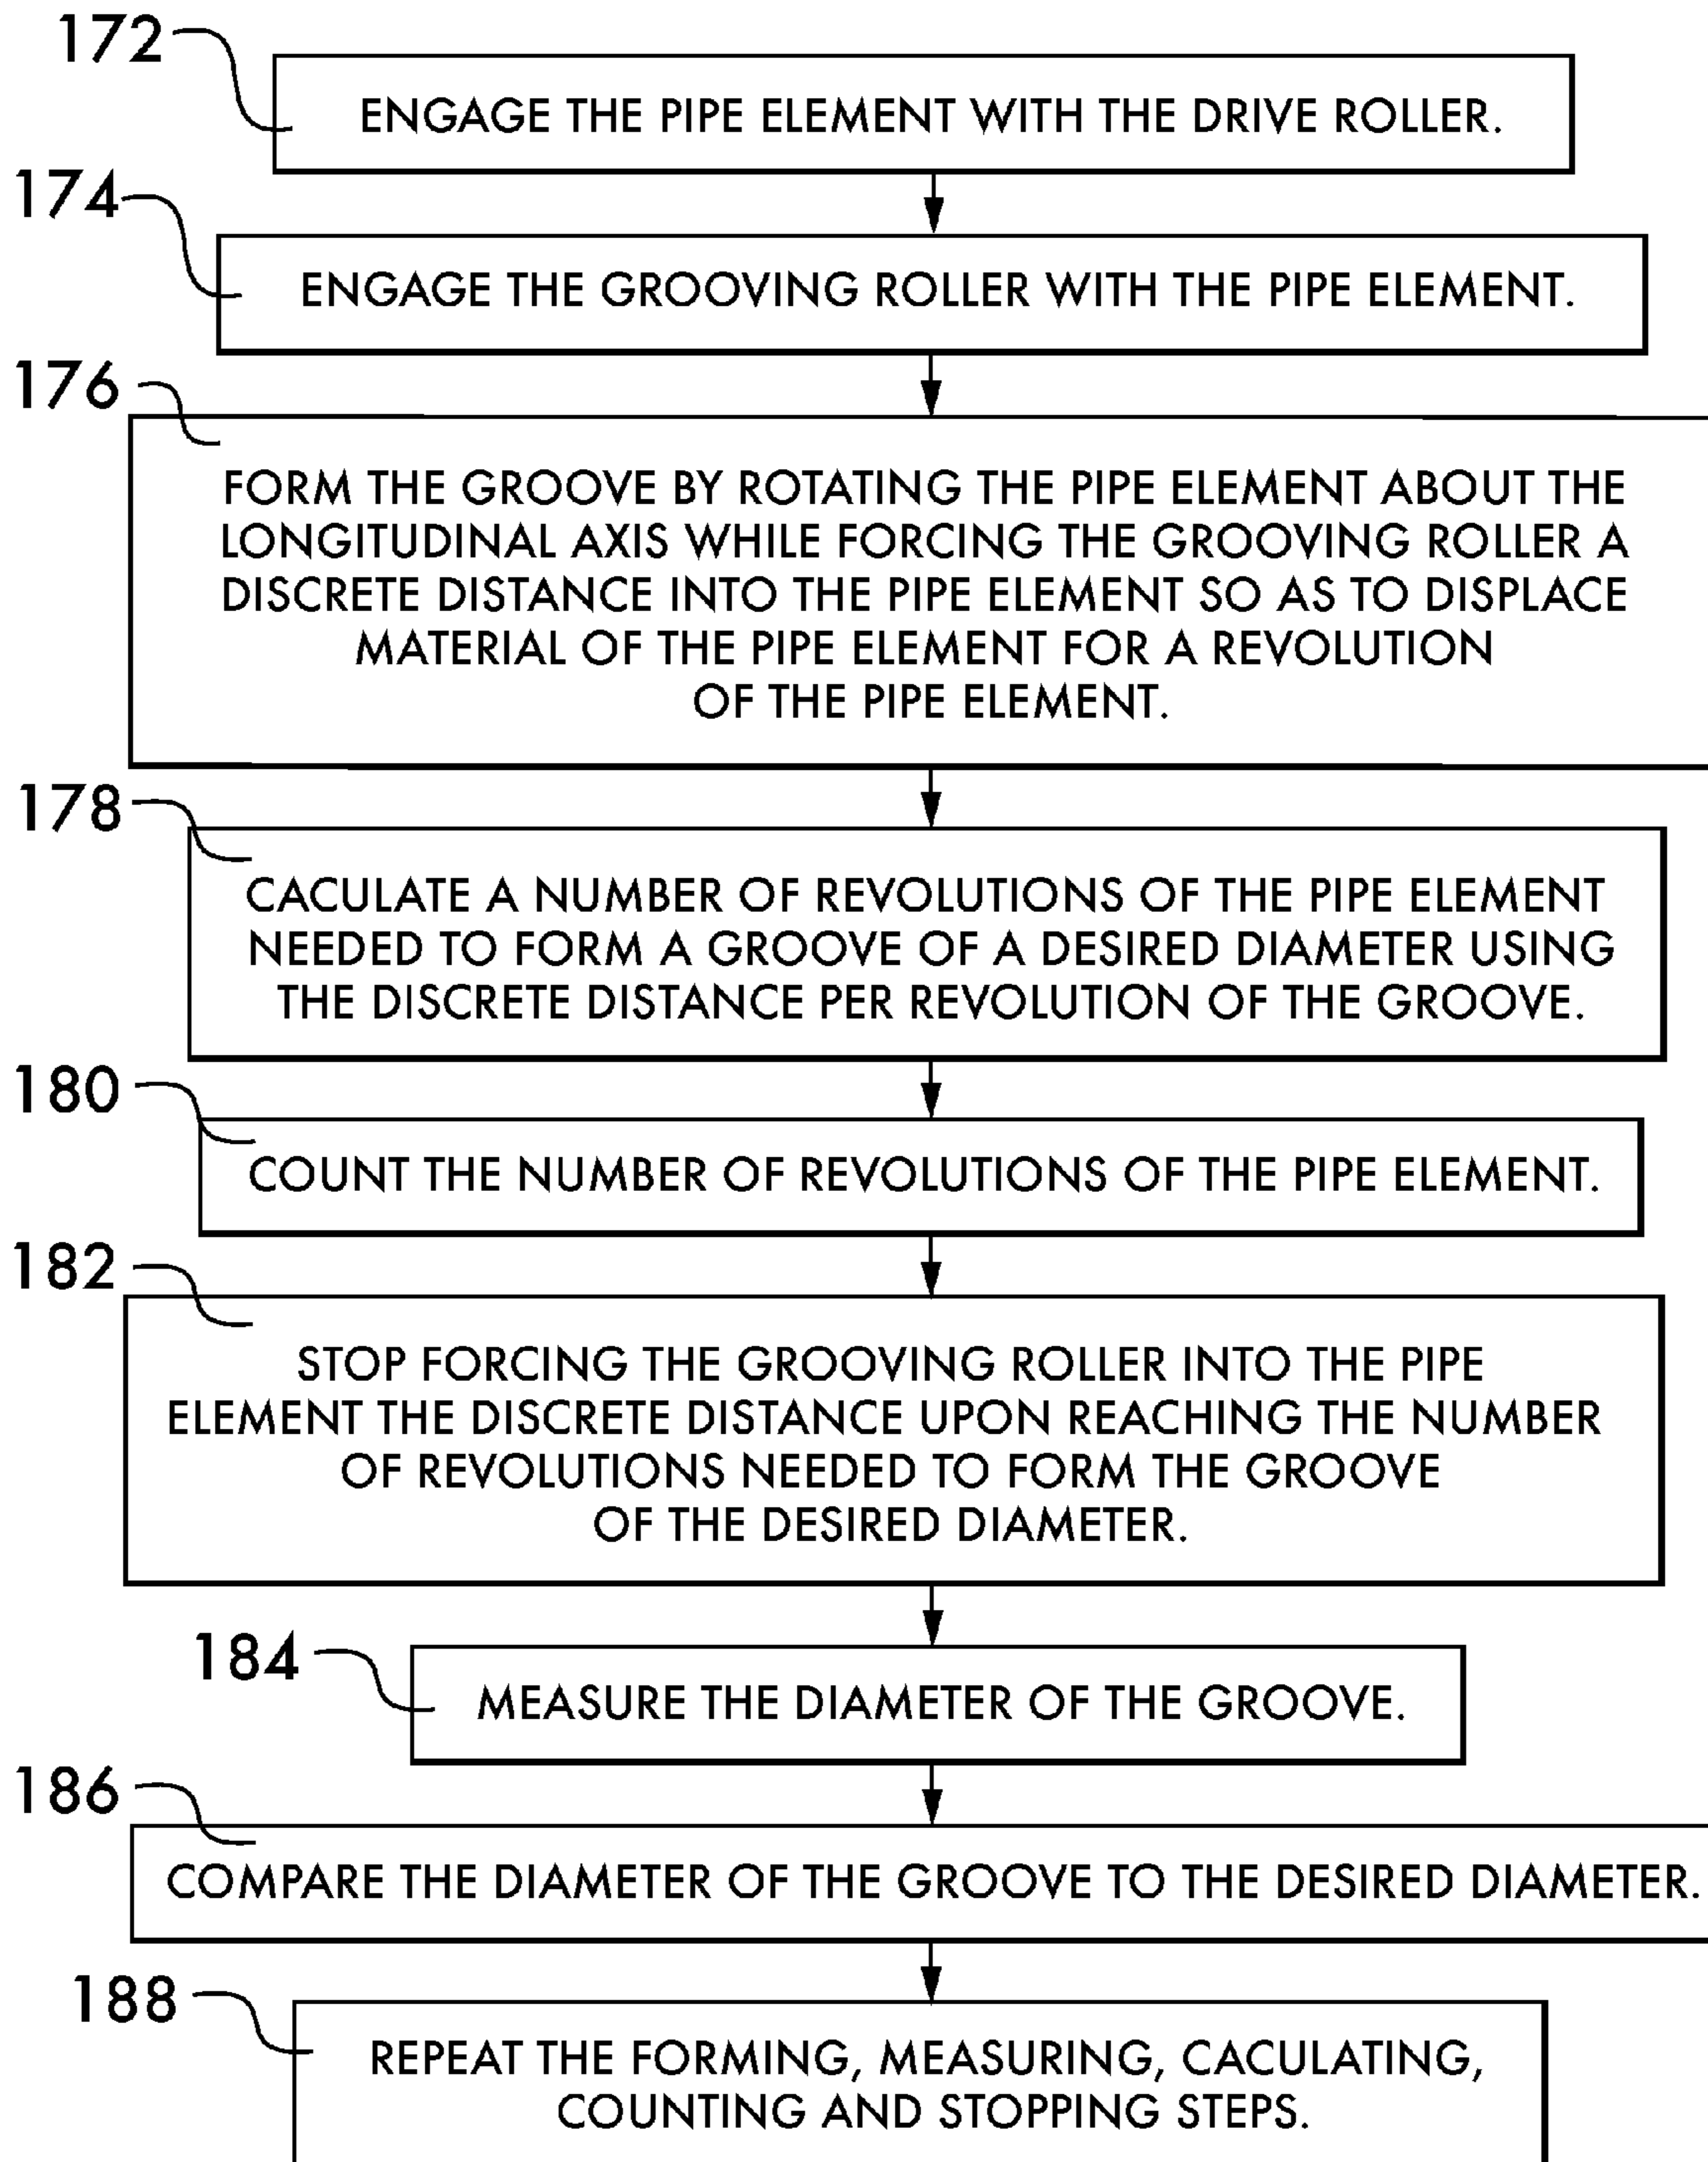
172

ENGAGE THE PIPE ELEMENT WITH THE DRIVE ROLLER.

174

ENGAGE THE GROOVING ROLLER WITH THE PIPE ELEMENT.

176

FORM THE GROOVE BY ROTATING THE PIPE ELEMENT ABOUT THE LONGITUDINAL AXIS WHILE FORCING THE GROOVING ROLLER A DISCRETE DISTANCE INTO THE PIPE ELEMENT SO AS TO DISPLACE MATERIAL OF THE PIPE ELEMENT FOR A REVOLUTION OF THE PIPE ELEMENT.

178

CACULATE A NUMBER OF REVOLUTIONS OF THE PIPE ELEMENT NEEDED TO FORM A GROOVE OF A DESIRED DIAMETER USING THE DISCRETE DISTANCE PER REVOLUTION OF THE GROOVE.

180

COUNT THE NUMBER OF REVOLUTIONS OF THE PIPE ELEMENT.

182

STOP FORCING THE GROOVING ROLLER INTO THE PIPE ELEMENT THE DISCRETE DISTANCE UPON REACHING THE NUMBER OF REVOLUTIONS NEEDED TO FORM THE GROOVE OF THE DESIRED DIAMETER.

184

MEASURE THE DIAMETER OF THE GROOVE.

186

COMPARE THE DIAMETER OF THE GROOVE TO THE DESIRED DIAMETER.

188

REPEAT THE FORMING, MEASURING, CACULATING, COUNTING AND STOPPING STEPS.